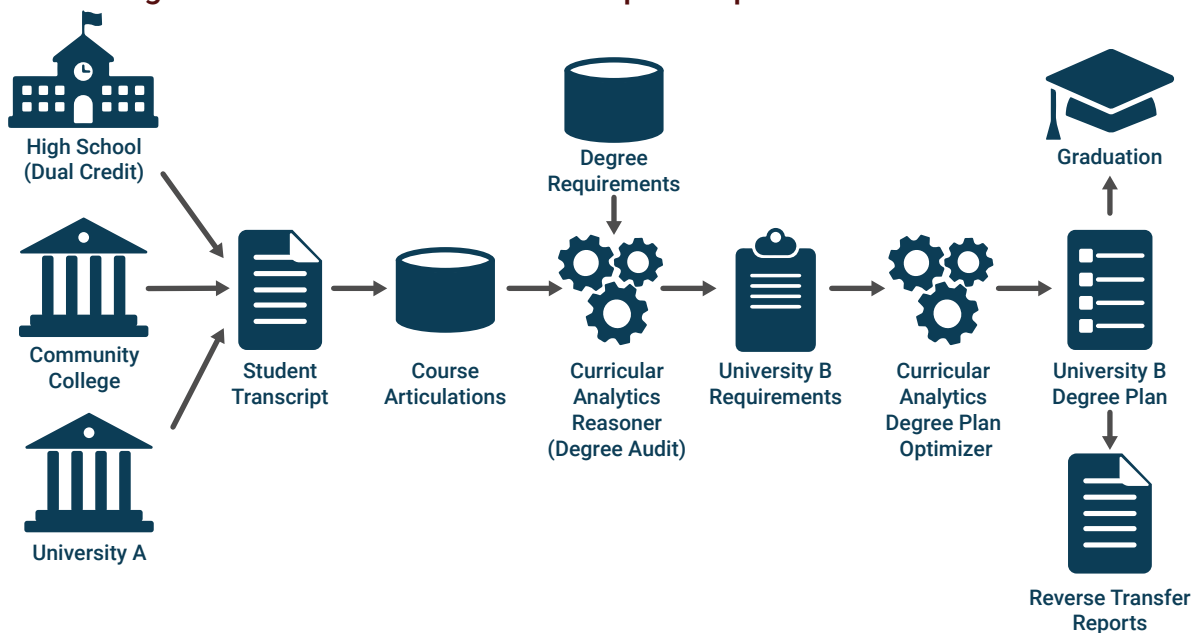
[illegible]

High School (Dual Credit)

Community College

University A

Student Transcript

Course Articulations

Degree Requirements

Curricular Analytics Reasoner (Degree Audit)

University B Requirements

Curricular Analytics Degree Plan Optimizer

Graduation

University B Degree Plan

Reverse Transfer Reports